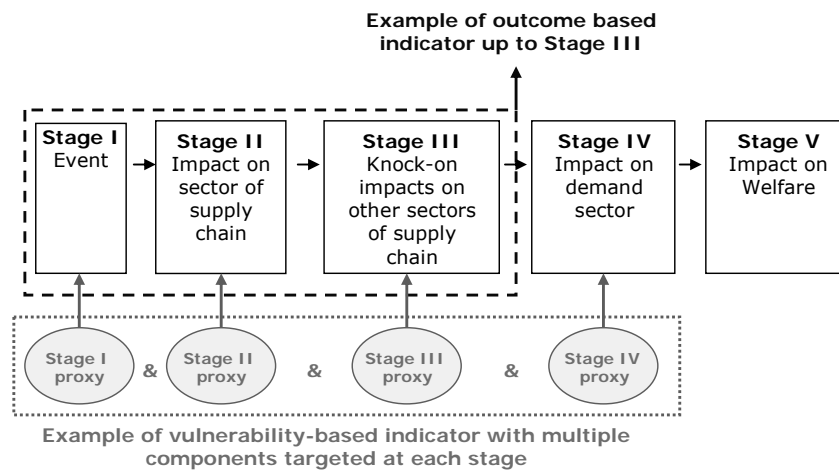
Example of outcome based indicator up to Stage III

Stage I
Event

Stage II
Impact on sector of supply chain

Stage III
Knock-on impacts on other sectors of supply chain

Stage IV
Impact on demand sector

Stage V
Impact on Welfare

Stage I proxy & Stage II proxy & Stage III proxy & Stage IV proxy

Example of vulnerability-based indicator with multiple components targeted at each stage